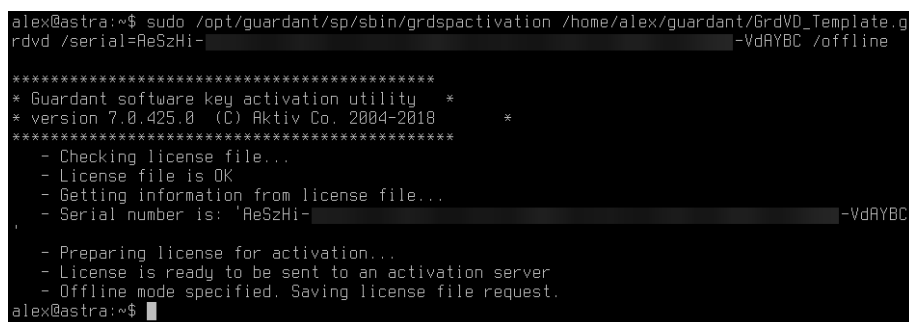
alex@astra:~$ sudo /opt/guardant/sp/sbin/grdspactivation /home/alex/guardant/GrdVD_Template.grdvd /serial=AeSzHi-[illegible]-VdAYBC /offline

*******************************************
* Guardant software key activation utility *
* version 7.0.425.0 (C) Aktiv Co. 2004-2018 *
*******************************************
- Checking license file...
- License file is OK
- Getting information from license file...
- Serial number is: 'AeSzHi-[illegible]-VdAYBC
'
- Preparing license for activation...
- License is ready to be sent to an activation server
- Offline mode specified. Saving license file request.
alex@astra:~$